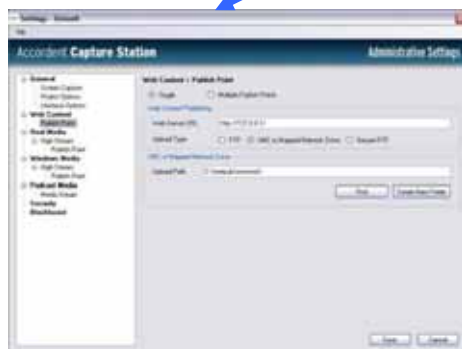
Settings - Accordent

File

Accordent Capture Station

Administrative Settings

General
Content Capture
Project Options
Hardware Options
Web Content
Publish Point
Real Media
High Stream
Publish Point
Windows Media
High Stream
Publish Point
Podcast Media
Media Stream
Security
Blackboard

Web Content > Publish Point

Single
Multiple Publish Points

Web Content Publishing

Web Server URL
http://127.0.0.1/

Upload Type
FTP
UNC or Mapped Network Drive
Secure FTP

UNC or Mapped Network Drive

Upload Path
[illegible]

Test
Create New Folder

Save
Cancel